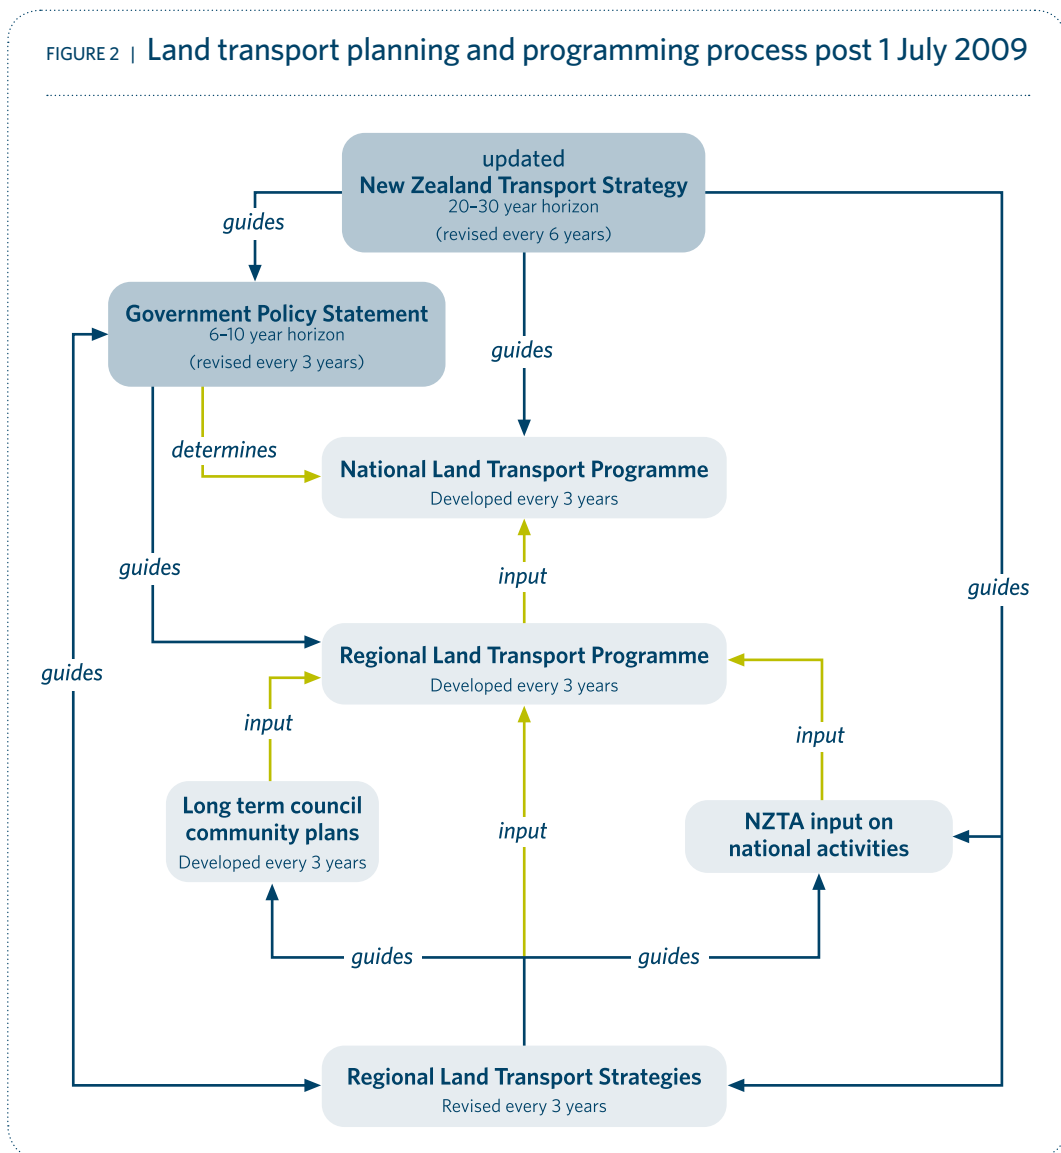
FIGURE 2 | Land transport planning and programming process post 1 July 2009

updated
New Zealand Transport Strategy
20–30 year horizon
(revised every 6 years)

guides

Government Policy Statement
6–10 year horizon
(revised every 3 years)

guides

determines

National Land Transport Programme
Developed every 3 years

input

guides

guides

Regional Land Transport Programme
Developed every 3 years

guides

input

input

Long term council community plans
Developed every 3 years

input

NZTA input on national activities

guides

guides

Regional Land Transport Strategies
Revised every 3 years